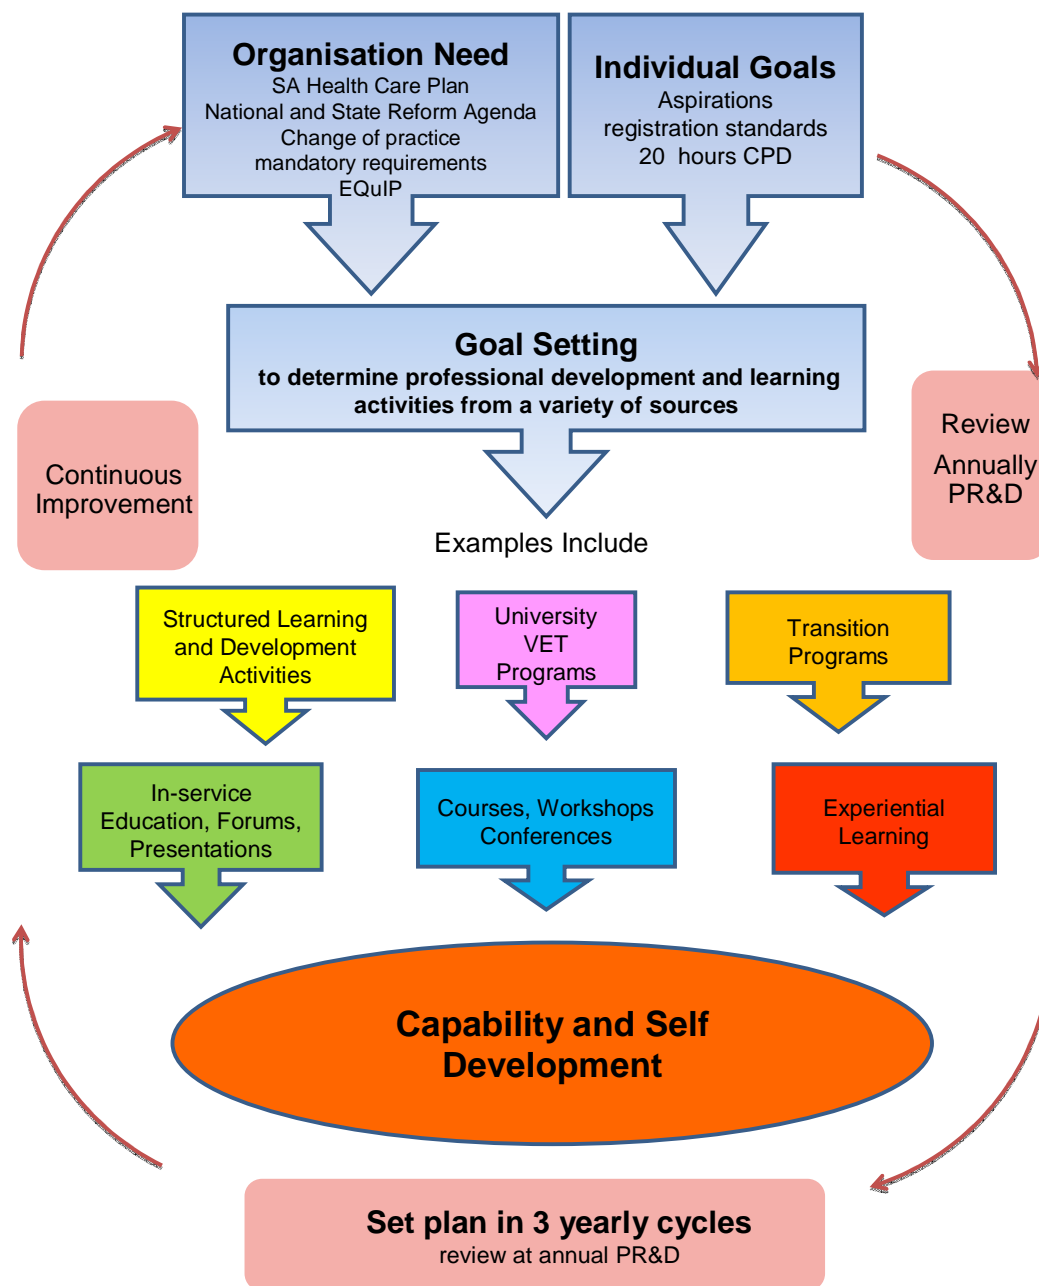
Organisation Need
SA Health Care Plan
National and State Reform Agenda
Change of practice
mandatory requirements
EQuIP

Individual Goals
Aspirations
registration standards
20 hours CPD

Goal Setting
to determine professional development and learning activities from a variety of sources

Continuous Improvement

Review
Annually
PR&D

Examples Include

Structured Learning and Development Activities

University VET Programs

Transition Programs

In-service Education, Forums, Presentations

Courses, Workshops Conferences

Experiential Learning

Capability and Self Development

Set plan in 3 yearly cycles
review at annual PR&D